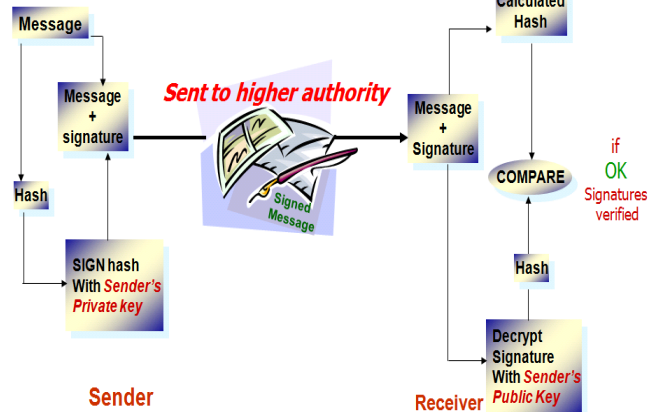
Message

Message + signature

Hash

SIGN hash With Sender's Private key

Sender

Sent to higher authority

Signed Message

Message + Signature

Calculated Hash

COMPARE

if OK Signatures verified

Hash

Decrypt Signature With Sender's Public Key

Receiver